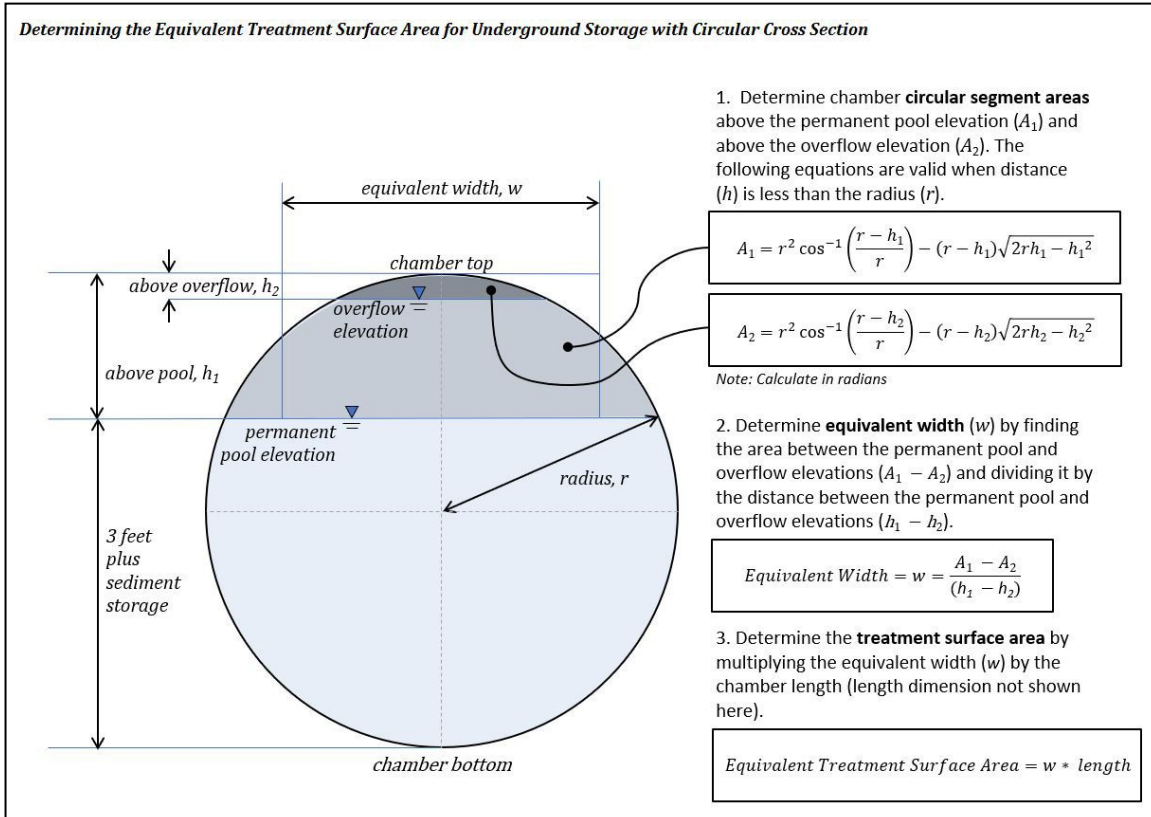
Determining the Equivalent Treatment Surface Area for Underground Storage with Circular Cross Section

equivalent width, w

chamber top

above overflow, $h_2$

overflow elevation

above pool, $h_1$

permanent pool elevation

radius, r

3 feet plus sediment storage

chamber bottom

1. Determine chamber **circular segment areas** above the permanent pool elevation ($A_1$) and above the overflow elevation ($A_2$). The following equations are valid when distance ($h$) is less than the radius ($r$).

$A_1 = r^2 \cos^{-1}\left(\frac{r-h_1}{r}\right) - (r-h_1)\sqrt{2rh_1 - h_1^2}$

$A_2 = r^2 \cos^{-1}\left(\frac{r-h_2}{r}\right) - (r-h_2)\sqrt{2rh_2 - h_2^2}$

Note: Calculate in radians

2. Determine **equivalent width** ($w$) by finding the area between the permanent pool and overflow elevations ($A_1 - A_2$) and dividing it by the distance between the permanent pool and overflow elevations ($h_1 - h_2$).

$Equivalent\ Width = w = \frac{A_1 - A_2}{(h_1 - h_2)}$

3. Determine the **treatment surface area** by multiplying the equivalent width ($w$) by the chamber length (length dimension not shown here).

$Equivalent\ Treatment\ Surface\ Area = w * length$